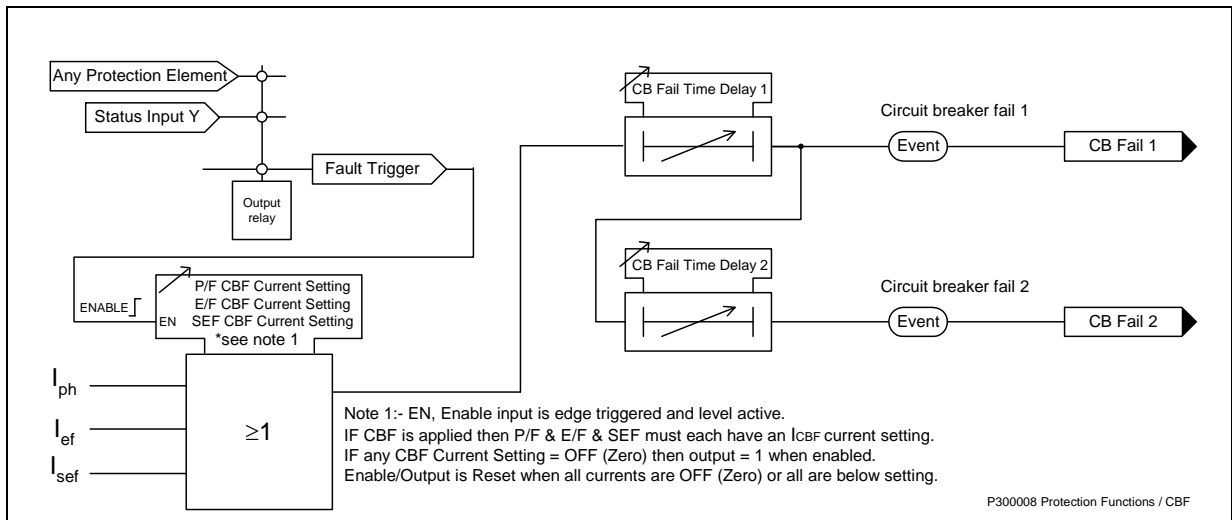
Any Protection Element

Status Input Y

Output relay

Fault Trigger

ENABLE

EN

P/F CBF Current Setting
E/F CBF Current Setting
SEF CBF Current Setting
*see note 1

$I_{ph}$

$I_{ef}$

$I_{sef}$

$\geq 1$

CB Fail Time Delay 1

Circuit breaker fail 1

Event

CB Fail 1

CB Fail Time Delay 2

Circuit breaker fail 2

Event

CB Fail 2

Note 1:- EN, Enable input is edge triggered and level active.
IF CBF is applied then P/F & E/F & SEF must each have an $I_{CBF}$ current setting.
IF any CBF Current Setting = OFF (Zero) then output = 1 when enabled.
Enable/Output is Reset when all currents are OFF (Zero) or all are below setting.

P300008 Protection Functions / CBF